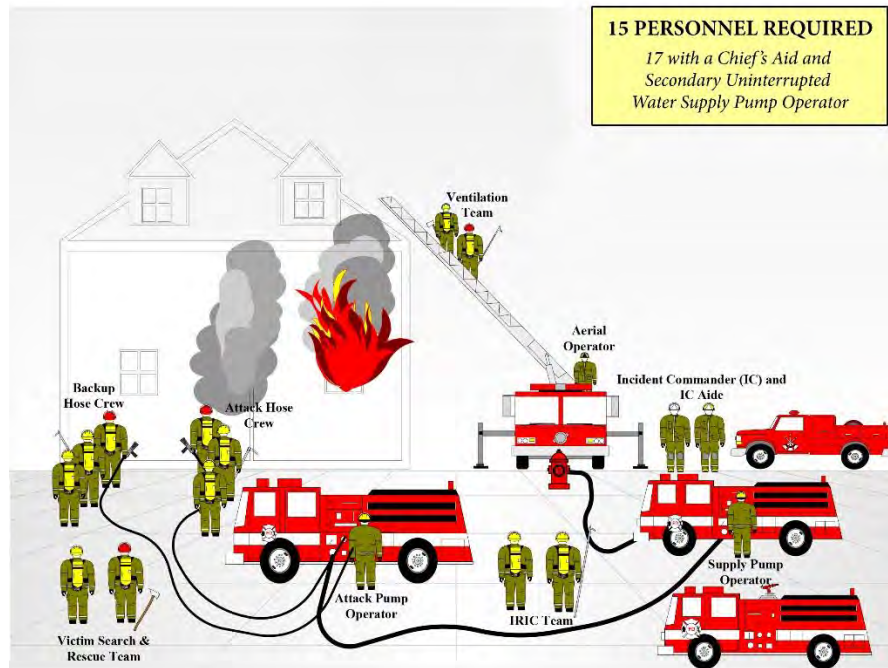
15 PERSONNEL REQUIRED
17 with a Chief's Aid and Secondary Uninterrupted Water Supply Pump Operator

Ventilation Team

Aerial Operator

Incident Commander (IC) and IC Aide

Backup Hose Crew

Attack Hose Crew

Supply Pump Operator

Attack Pump Operator

IRIC Team

Victim Search & Rescue Team